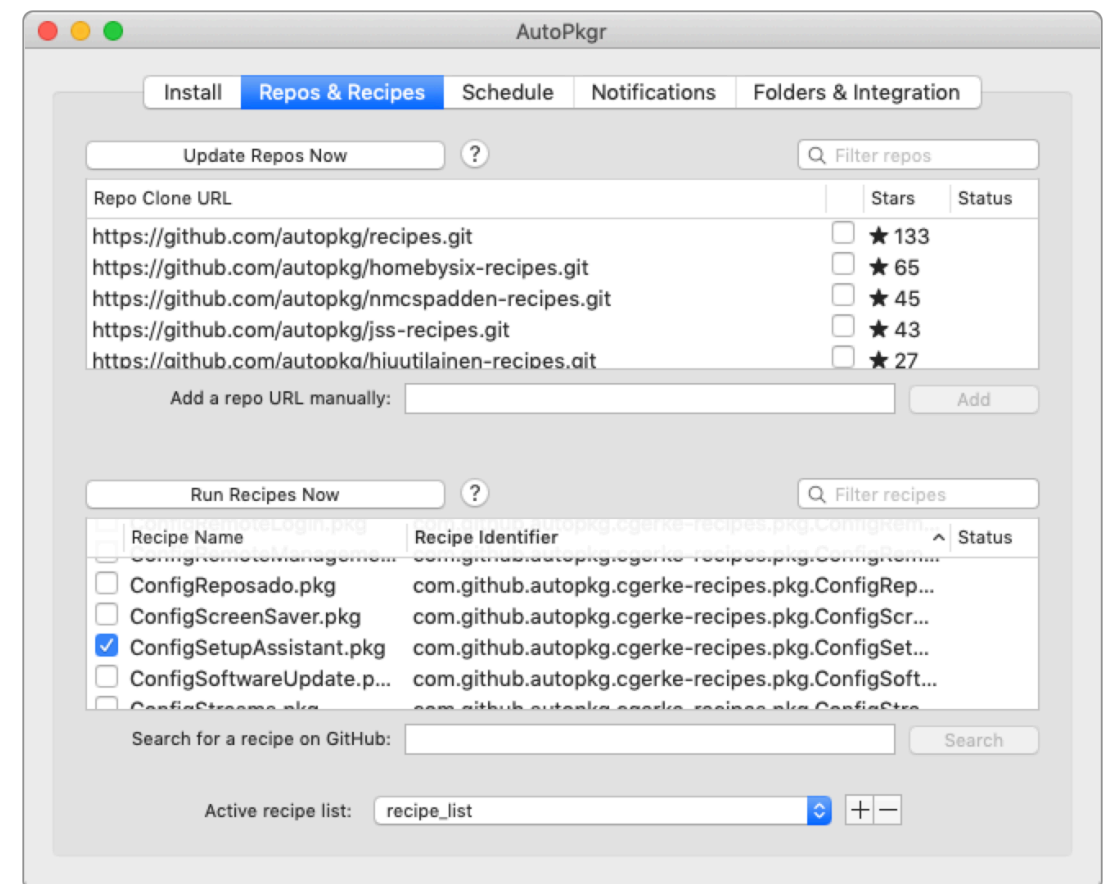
AutoPkgr

Install | Repos & Recipes | Schedule | Notifications | Folders & Integration

Update Repos Now ?

Filter repos

| Repo Clone URL | | Stars | Status |
|---|---|---|---|
| https://github.com/autopkg/recipes.git | | ★ 133 | |
| https://github.com/autopkg/homebysix-recipes.git | | ★ 65 | |
| https://github.com/autopkg/nmcspadden-recipes.git | | ★ 45 | |
| https://github.com/autopkg/jss-recipes.git | | ★ 43 | |
| https://github.com/autopkg/hjuutilainen-recipes.git | | ★ 27 | |

Add a repo URL manually: Add

Run Recipes Now ?

Filter recipes

| | Recipe Name | Recipe Identifier | Status |
|---|---|---|---|
| | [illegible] | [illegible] | |
| | ConfigReposado.pkg | com.github.autopkg.cgerke-recipes.pkg.ConfigRep... | |
| | ConfigScreenSaver.pkg | com.github.autopkg.cgerke-recipes.pkg.ConfigScr... | |
| ✓ | ConfigSetupAssistant.pkg | com.github.autopkg.cgerke-recipes.pkg.ConfigSet... | |
| | ConfigSoftwareUpdate.p... | com.github.autopkg.cgerke-recipes.pkg.ConfigSoft... | |
| | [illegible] | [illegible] | |

Search for a recipe on GitHub: Search

Active recipe list: recipe_list + −